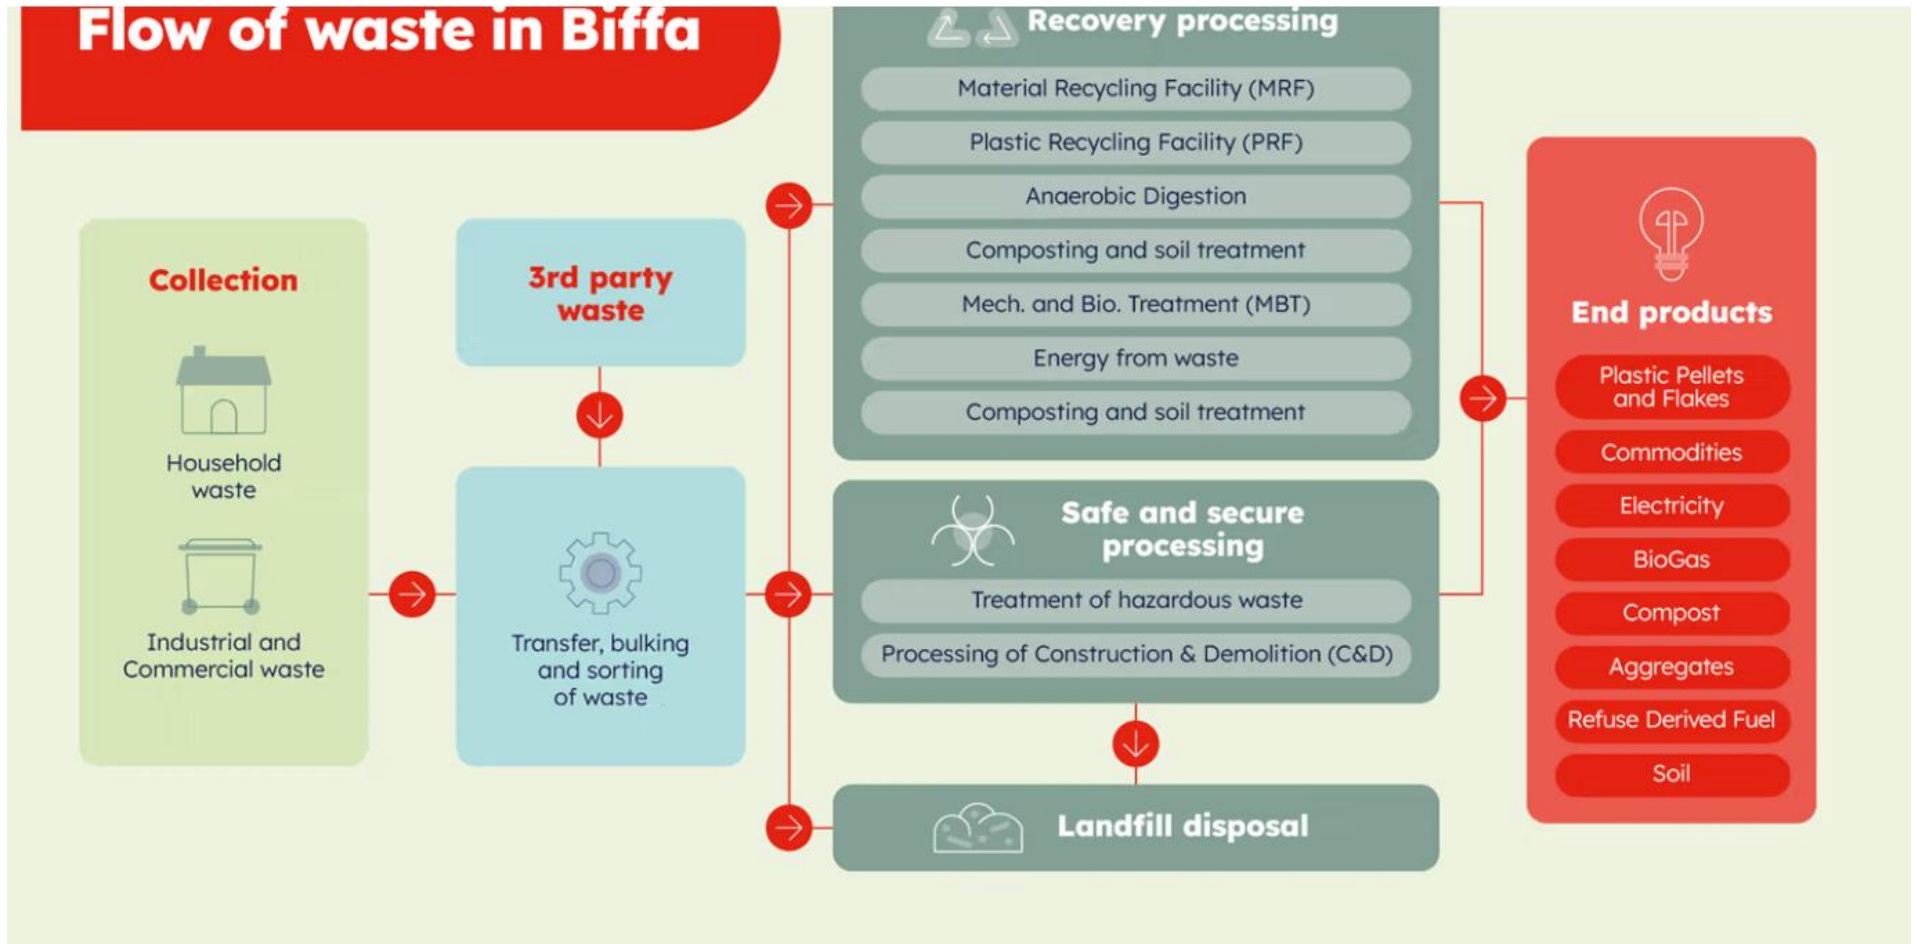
Flow of waste in Biffa

Collection

Household waste

Industrial and Commercial waste

3rd party waste

Transfer, bulking and sorting of waste

Recovery processing

Material Recycling Facility (MRF)

Plastic Recycling Facility (PRF)

Anaerobic Digestion

Composting and soil treatment

Mech. and Bio. Treatment (MBT)

Energy from waste

Composting and soil treatment

Safe and secure processing

Treatment of hazardous waste

Processing of Construction & Demolition (C&D)

Landfill disposal

End products

Plastic Pellets and Flakes

Commodities

Electricity

BioGas

Compost

Aggregates

Refuse Derived Fuel

Soil